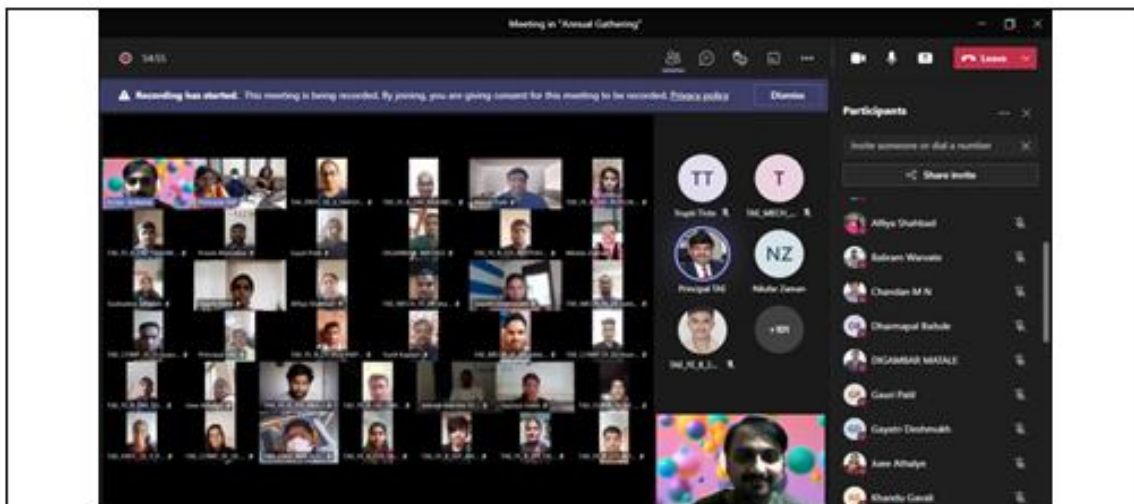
Meeting in "Annual Gathering"

54:55

Leave

Recording has started. This meeting is being recorded. By joining, you are giving consent for this meeting to be recorded. Privacy policy

Dismiss

TT

T

Trupti Thite

TAE_MECH_...

NZ

Principal TAE

Nikolai Zaman

+101

TAE_FE_B_I...

Participants

Invite someone or dial a number

Share invite

Alfiya Shahbad

Balram Wanvate

Chandan M N

Dharmapal Bahule

DIGAMBAR MATALE

Gauri Patil

Gayatri Deshmukh

Juee Athalye

Khandu Gavali